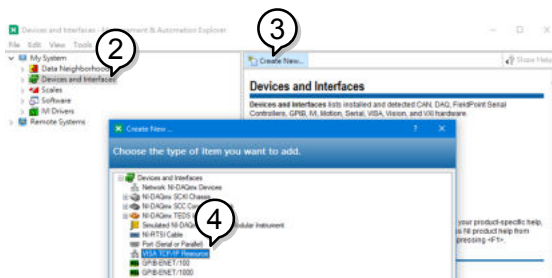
Devices and Interfaces - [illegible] Measurement & Automation Explorer

File Edit View Tools

2

3

My System
Data Neighborhood
Devices and Interfaces
Scales
Software
IVI Drivers
Remote Systems

Create New...

Show Help

Devices and Interfaces

Devices and Interfaces lists installed and detected CAN, DAQ, FieldPoint Serial Controllers, GPIB, IVI, Motion, Serial, VISA, Vision, and VXI hardware.

Create New...

?

Choose the type of item you want to add.

Devices and Interfaces
Network NI-DAQmx Devices
NI-DAQmx SCXI Chassis
NI-DAQmx SCC Con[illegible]
NI-DAQmx TEDS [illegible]
Simulated NI-DAQ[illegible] Modular Instrument
NI-RTSI Cable
Port (Serial or Parallel)
VISA TCP/IP Resource
GPIB-ENET/100
GPIB-ENET/1000

4

your product-specific help,
ss NI product help from
pressing <F1>.